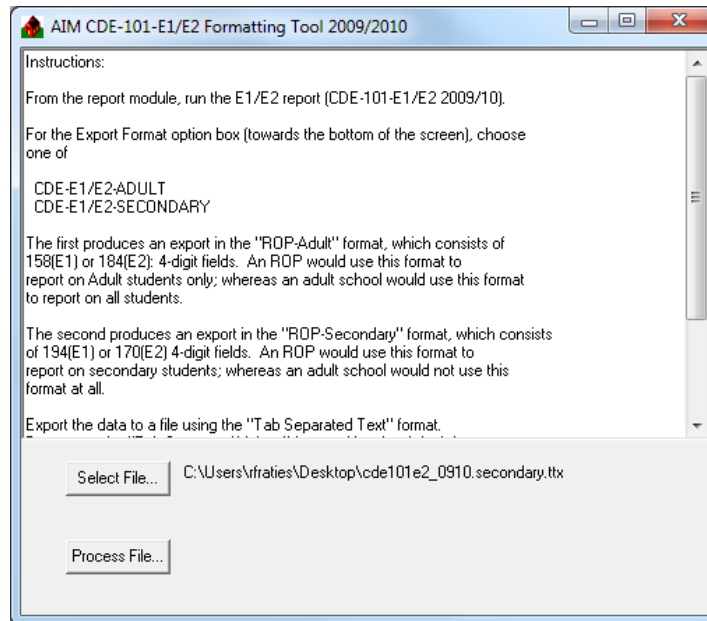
AIM CDE-101-E1/E2 Formatting Tool 2009/2010

Instructions:

From the report module, run the E1/E2 report (CDE-101-E1/E2 2009/10).

For the Export Format option box (towards the bottom of the screen), choose one of

CDE-E1/E2-ADULT
CDE-E1/E2-SECONDARY

The first produces an export in the "ROP-Adult" format, which consists of 158(E1) or 184(E2): 4-digit fields. An ROP would use this format to report on Adult students only; whereas an adult school would use this format to report on all students.

The second produces an export in the "ROP-Secondary" format, which consists of 194(E1) or 170(E2) 4-digit fields. An ROP would use this format to report on secondary students; whereas an adult school would not use this format at all.

Export the data to a file using the "Tab Separated Text" format.
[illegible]

Select File...

C:\Users\rfraties\Desktop\cde101e2_0910.secondary.ttx

Process File...